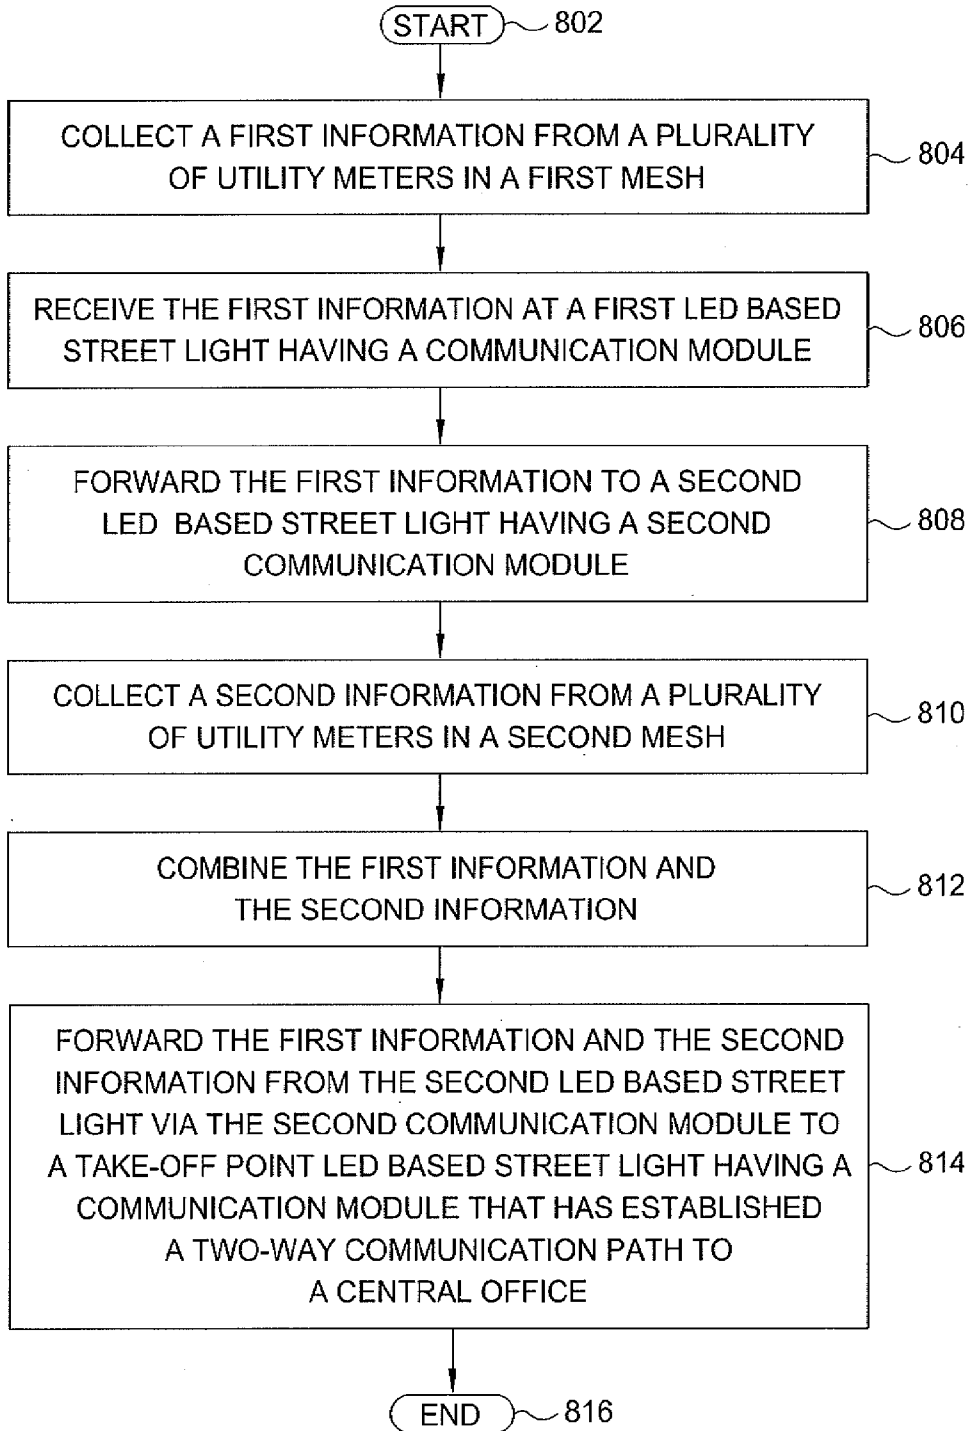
START 802

COLLECT A FIRST INFORMATION FROM A PLURALITY OF UTILITY METERS IN A FIRST MESH

804

RECEIVE THE FIRST INFORMATION AT A FIRST LED BASED STREET LIGHT HAVING A COMMUNICATION MODULE

806

FORWARD THE FIRST INFORMATION TO A SECOND LED BASED STREET LIGHT HAVING A SECOND COMMUNICATION MODULE

808

COLLECT A SECOND INFORMATION FROM A PLURALITY OF UTILITY METERS IN A SECOND MESH

810

COMBINE THE FIRST INFORMATION AND THE SECOND INFORMATION

812

FORWARD THE FIRST INFORMATION AND THE SECOND INFORMATION FROM THE SECOND LED BASED STREET LIGHT VIA THE SECOND COMMUNICATION MODULE TO A TAKE-OFF POINT LED BASED STREET LIGHT HAVING A COMMUNICATION MODULE THAT HAS ESTABLISHED A TWO-WAY COMMUNICATION PATH TO A CENTRAL OFFICE

814

END 816